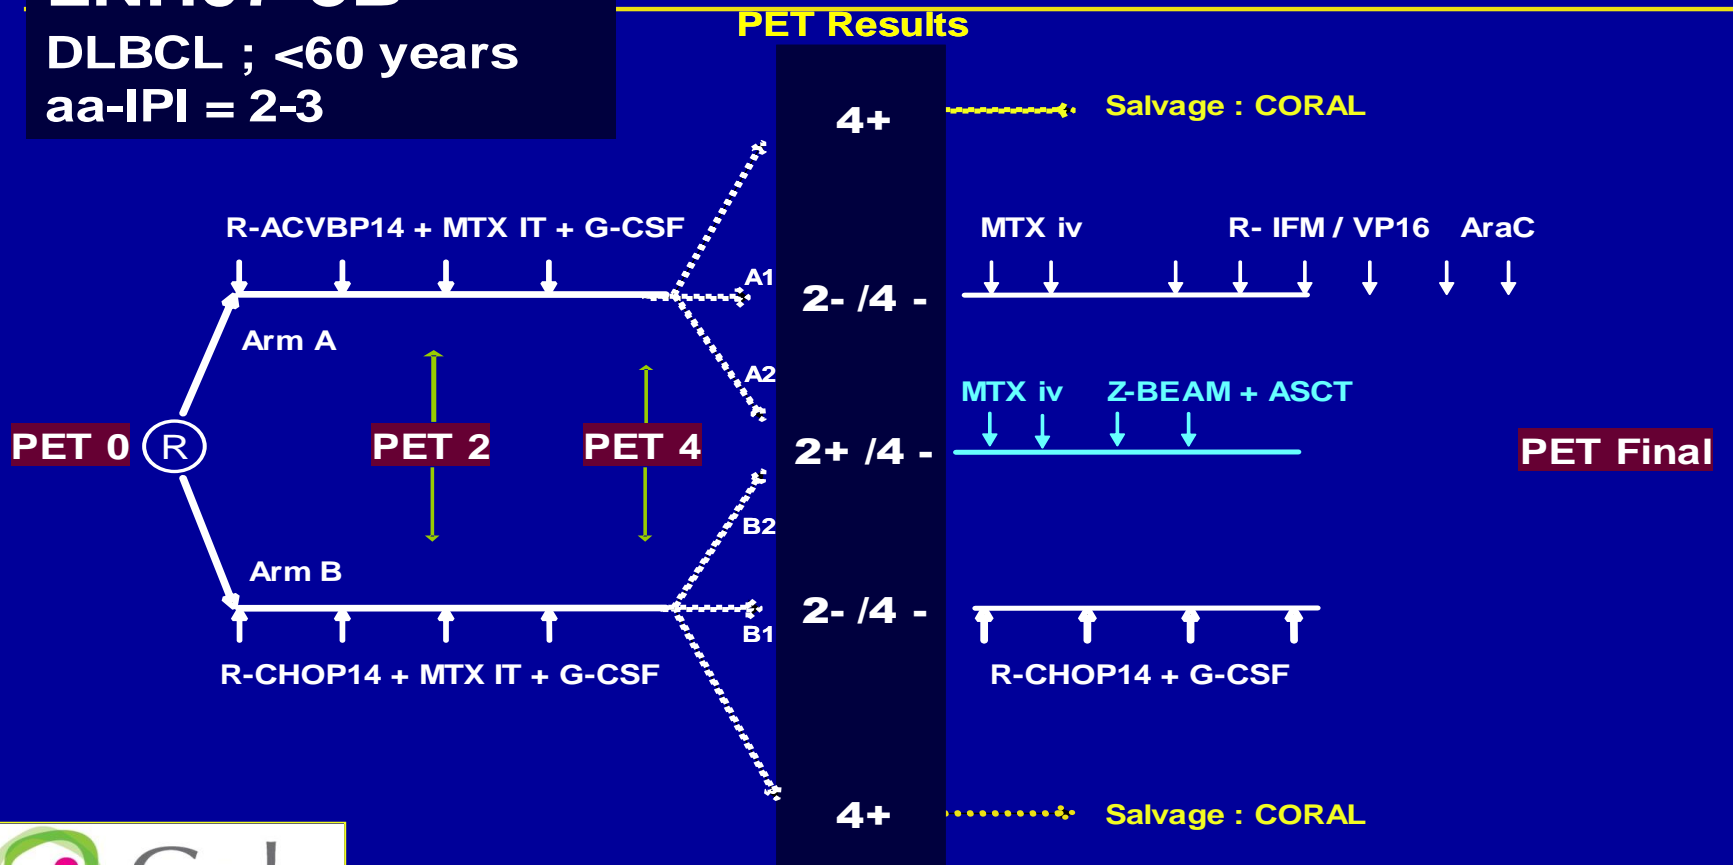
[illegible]
DLBCL ; <60 years
aa-IPI = 2-3

PET Results

4+
Salvage : CORAL

R-ACVBP14 + MTX IT + G-CSF

MTX iv
R- IFM / VP16
AraC

A1
2- /4 -

Arm A

A2

MTX iv
Z-BEAM + ASCT

PET 0
R
PET 2
PET 4
2+ /4 -
PET Final

B2

Arm B

2- /4 -
B1

R-CHOP14 + MTX IT + G-CSF
R-CHOP14 + G-CSF

4+
Salvage : CORAL